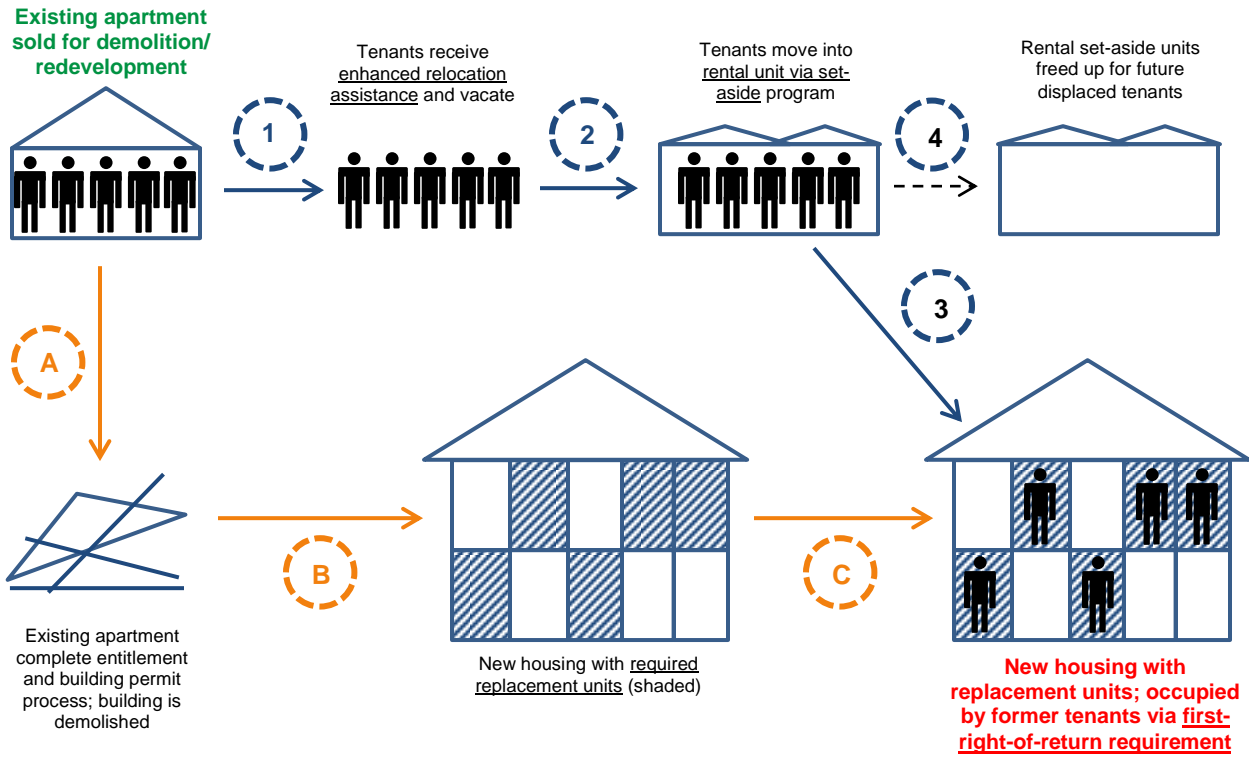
Existing apartment sold for demolition/ redevelopment

Tenants receive enhanced relocation assistance and vacate

Tenants move into rental unit via set-aside program

Rental set-aside units freed up for future displaced tenants

1

2

4

3

A

B

C

Existing apartment complete entitlement and building permit process; building is demolished

New housing with required replacement units (shaded)

New housing with replacement units; occupied by former tenants via first-right-of-return requirement